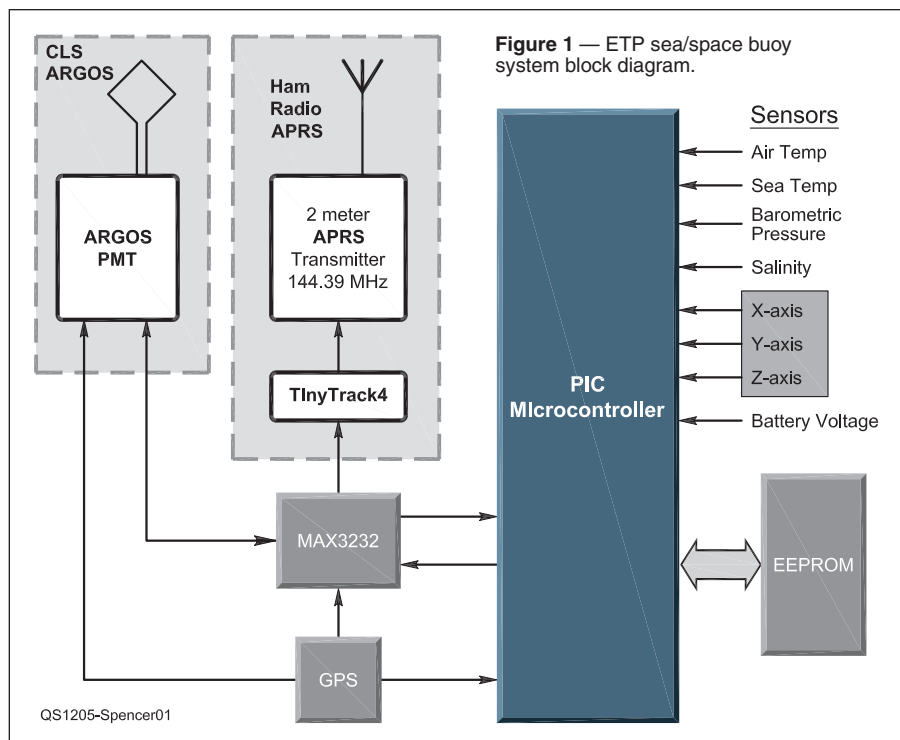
CLS ARGOS

Ham Radio APRS

Figure 1 — ETP sea/space buoy system block diagram.

ARGOS PMT

2 meter APRS Transmitter 144.39 MHz

TinyTrack4

PIC Microcontroller

Sensors

Air Temp

Sea Temp

Barometric Pressure

Salinity

X-axis

Y-axis

Z-axis

Battery Voltage

MAX3232

EEPROM

GPS

QS1205-Spencer01